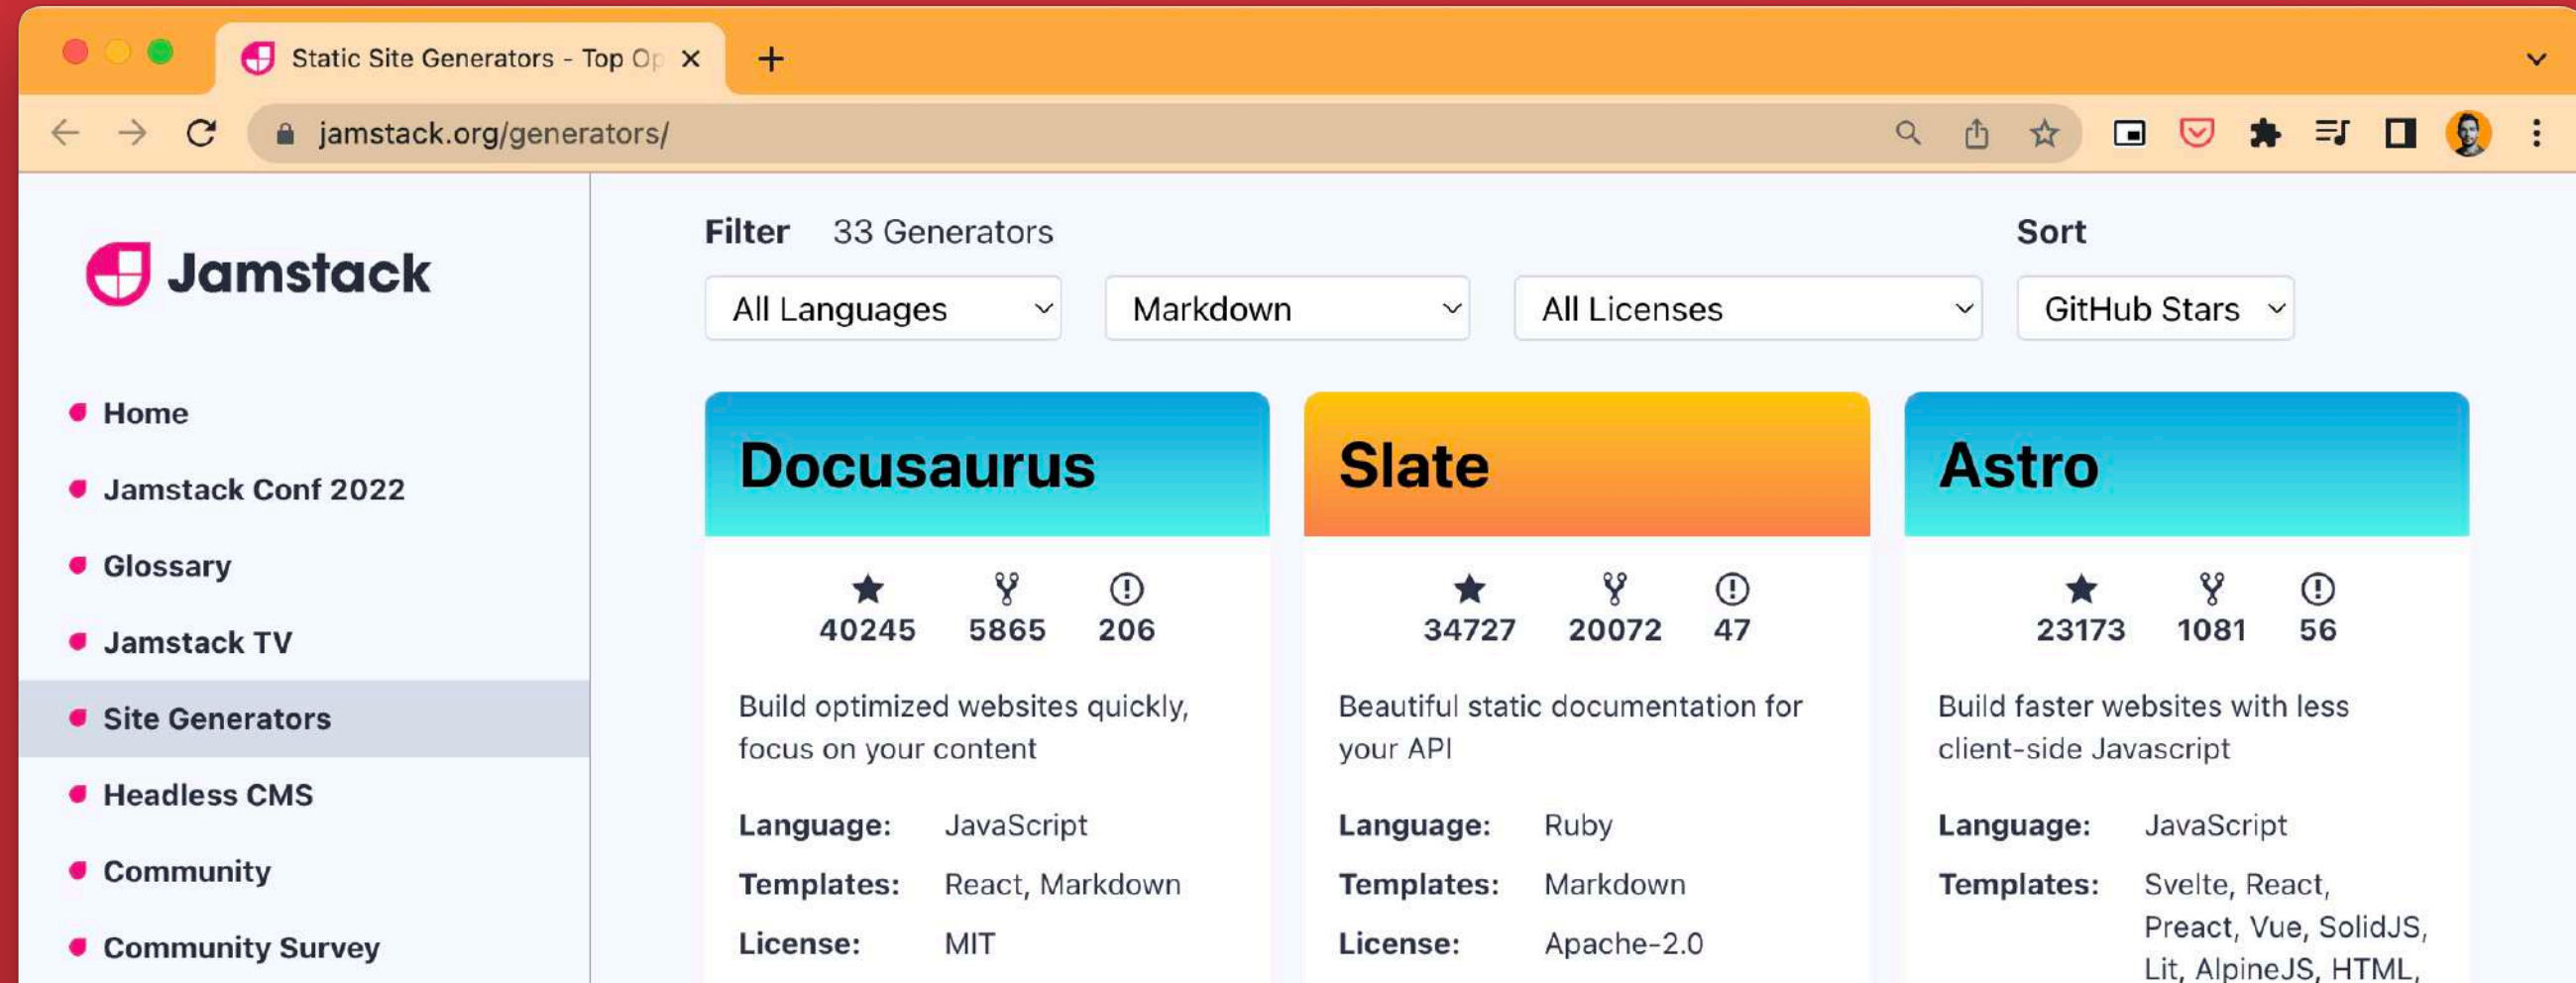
Static Site Generators - Top Op ×

jamstack.org/generators/

Jamstack

Home

Jamstack Conf 2022

Glossary

Jamstack TV

Site Generators

Headless CMS

Community

Community Survey

Filter 33 Generators

Sort

All Languages

Markdown

All Licenses

GitHub Stars

Docusaurus

40245 5865 206

Build optimized websites quickly, focus on your content

Language: JavaScript

Templates: React, Markdown

License: MIT

Slate

34727 20072 47

Beautiful static documentation for your API

Language: Ruby

Templates: Markdown

License: Apache-2.0

Astro

23173 1081 56

Build faster websites with less client-side Javascript

Language: JavaScript

Templates: Svelte, React, Preact, Vue, SolidJS, Lit, AlpineJS, HTML,